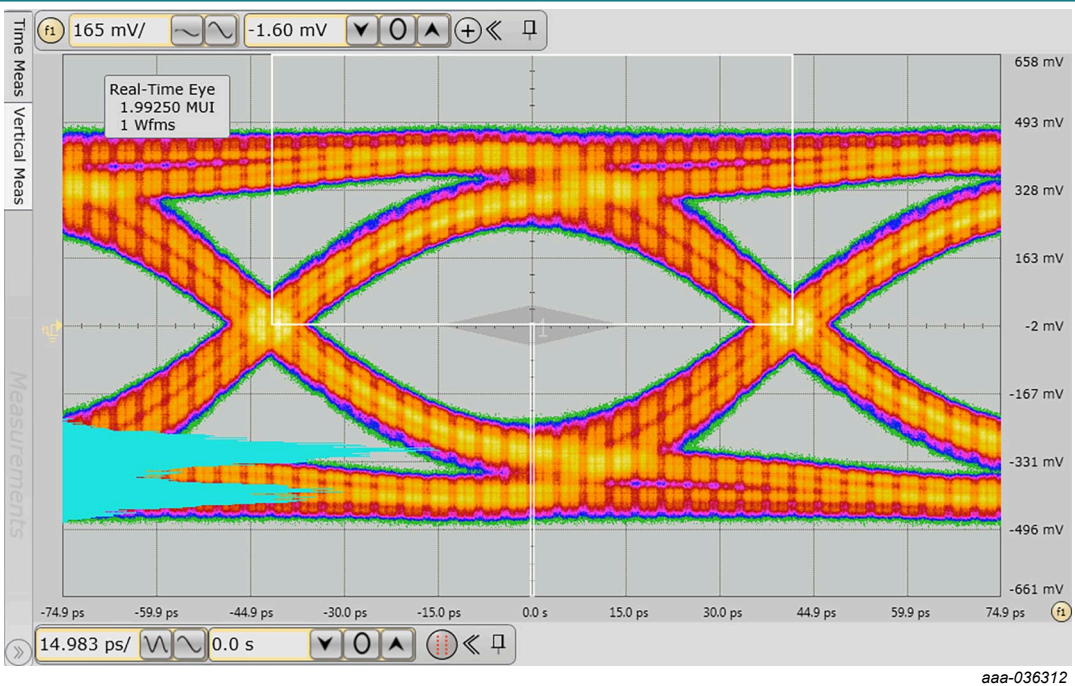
f1 165 mV/ -1.60 mV

Time Meas
Vertical Meas
Measurements

Real-Time Eye
1.99250 MUI
1 Wfms

658 mV
493 mV
328 mV
163 mV
-2 mV
-167 mV
-331 mV
-496 mV
-661 mV

-74.9 ps
-59.9 ps
-44.9 ps
-30.0 ps
-15.0 ps
0.0 s
15.0 ps
30.0 ps
44.9 ps
59.9 ps
74.9 ps
f1

14.983 ps/ 0.0 s

aaa-036312